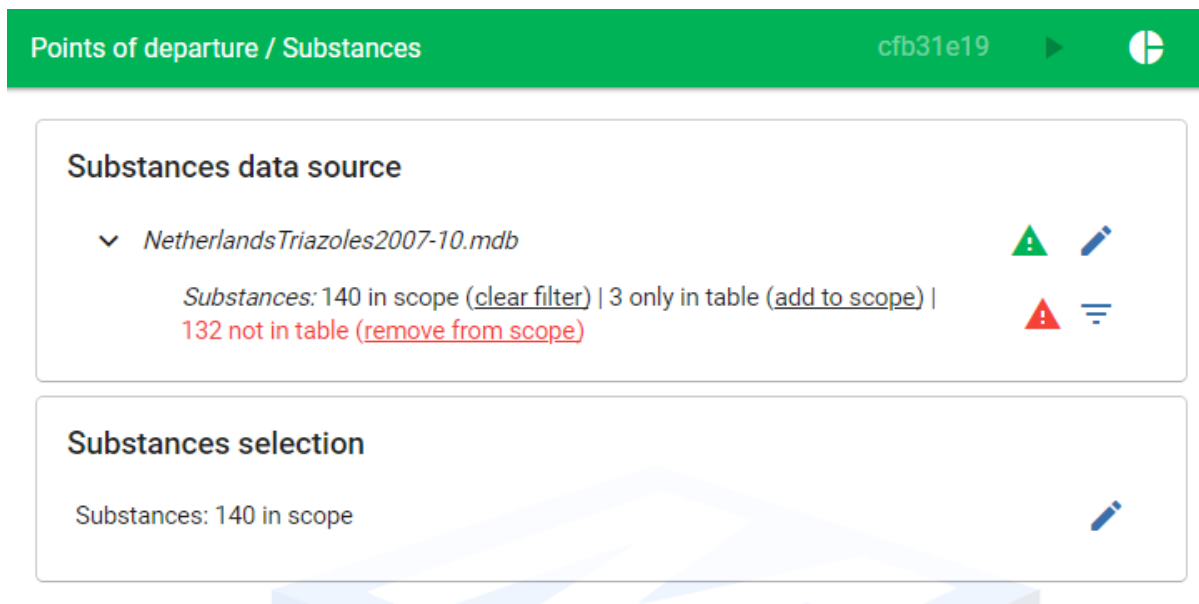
Points of departure / Substances

cfb31e19

Substances data source

NetherlandsTriazoles2007-10.mdb

Substances: 140 in scope (clear filter) | 3 only in table (add to scope) | 132 not in table (remove from scope)

Substances selection

Substances: 140 in scope